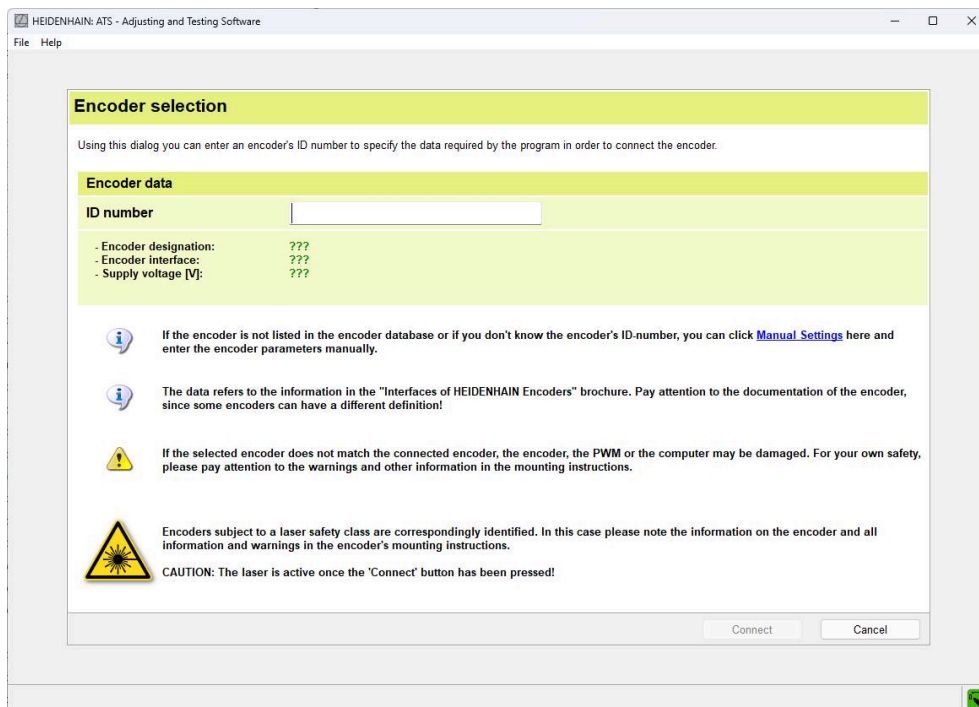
HEIDENHAIN: ATS - Adjusting and Testing Software

File Help

Encoder selection

Using this dialog you can enter an encoder's ID number to specify the data required by the program in order to connect the encoder.

Encoder data

ID number

- Encoder designation: ???
- Encoder interface: ???
- Supply voltage [V]: ???

If the encoder is not listed in the encoder database or if you don't know the encoder's ID-number, you can click Manual Settings here and enter the encoder parameters manually.

The data refers to the information in the "Interfaces of HEIDENHAIN Encoders" brochure. Pay attention to the documentation of the encoder, since some encoders can have a different definition!

If the selected encoder does not match the connected encoder, the encoder, the PWM or the computer may be damaged. For your own safety, please pay attention to the warnings and other information in the mounting instructions.

Encoders subject to a laser safety class are correspondingly identified. In this case please note the information on the encoder and all information and warnings in the encoder's mounting instructions.

CAUTION: The laser is active once the 'Connect' button has been pressed!

Connect Cancel